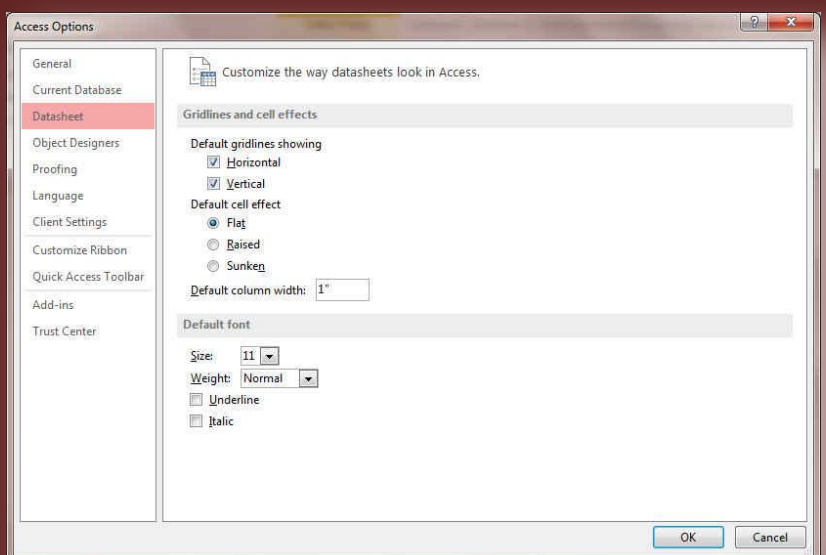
Access Options

?

General
Current Database
Datasheet
Object Designers
Proofing
Language
Client Settings
Customize Ribbon
Quick Access Toolbar
Add-ins
Trust Center

Customize the way datasheets look in Access.

Gridlines and cell effects

Default gridlines showing
Horizontal
Vertical
Default cell effect
Flat
Raised
Sunken
Default column width: 1"

Default font

Size: 11
Weight: Normal
Underline
Italic

OK
Cancel